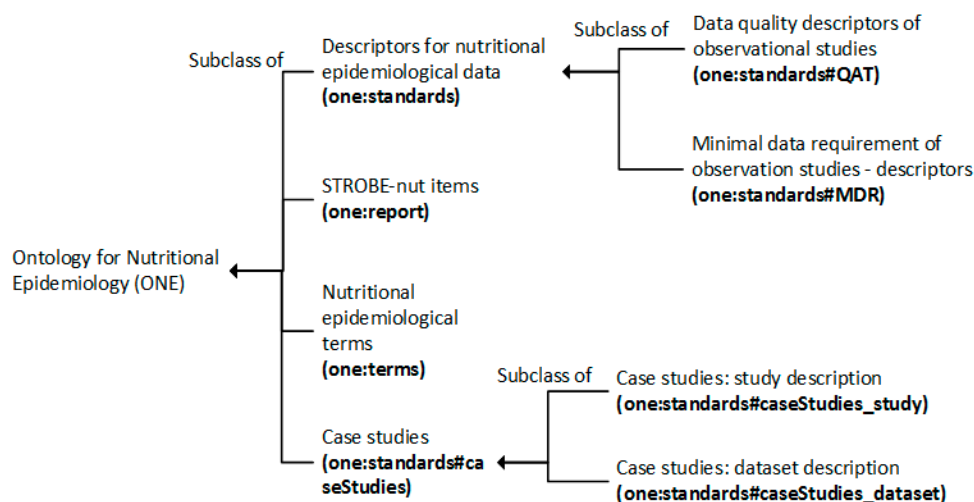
Subclass of

Descriptors for nutritional epidemiological data
**(one:standards)**

Subclass of

Data quality descriptors of observational studies
**(one:standards#QAT)**

Minimal data requirement of observation studies - descriptors
**(one:standards#MDR)**

STROBE-nut items
**(one:report)**

Ontology for Nutritional Epidemiology (ONE)

Nutritional epidemiological terms
**(one:terms)**

Subclass of

Case studies: study description
**(one:standards#caseStudies_study)**

Case studies
**(one:standards#caseStudies)**

Case studies: dataset description
**(one:standards#caseStudies_dataset)**